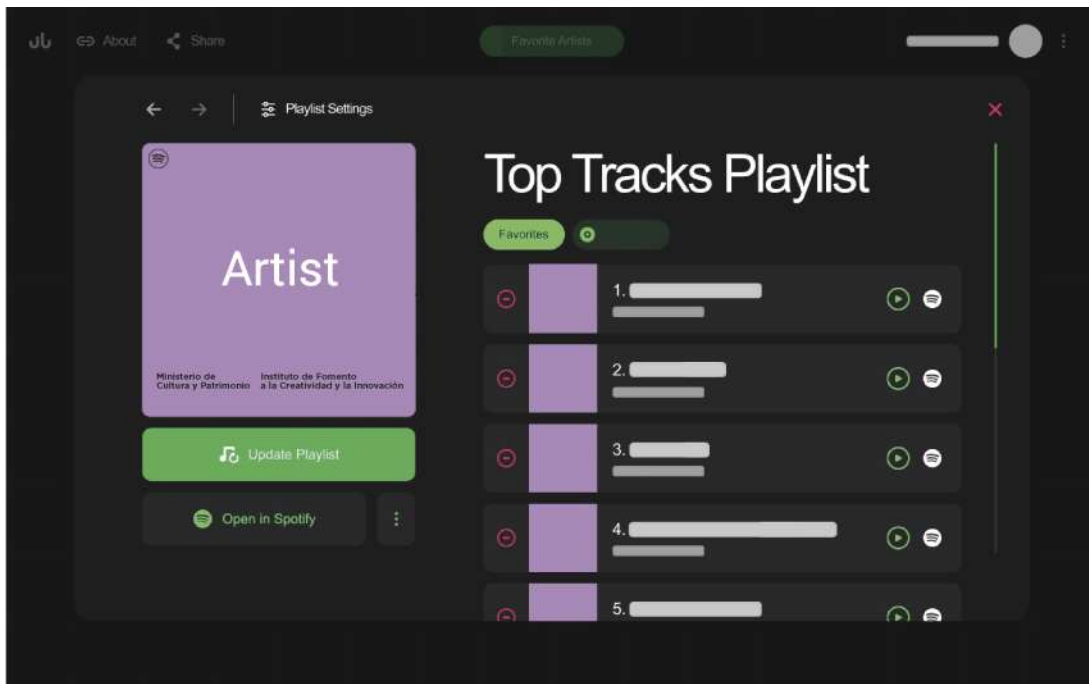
About Share

Favorite Artists

Playlist Settings

Artist

Ministerio de Cultura y Patrimonio

Instituto de Fomento a la Creatividad y la Innovación

Update Playlist

Open in Spotify

Top Tracks Playlist

Favorites

1.

2.

3.

4.

5.